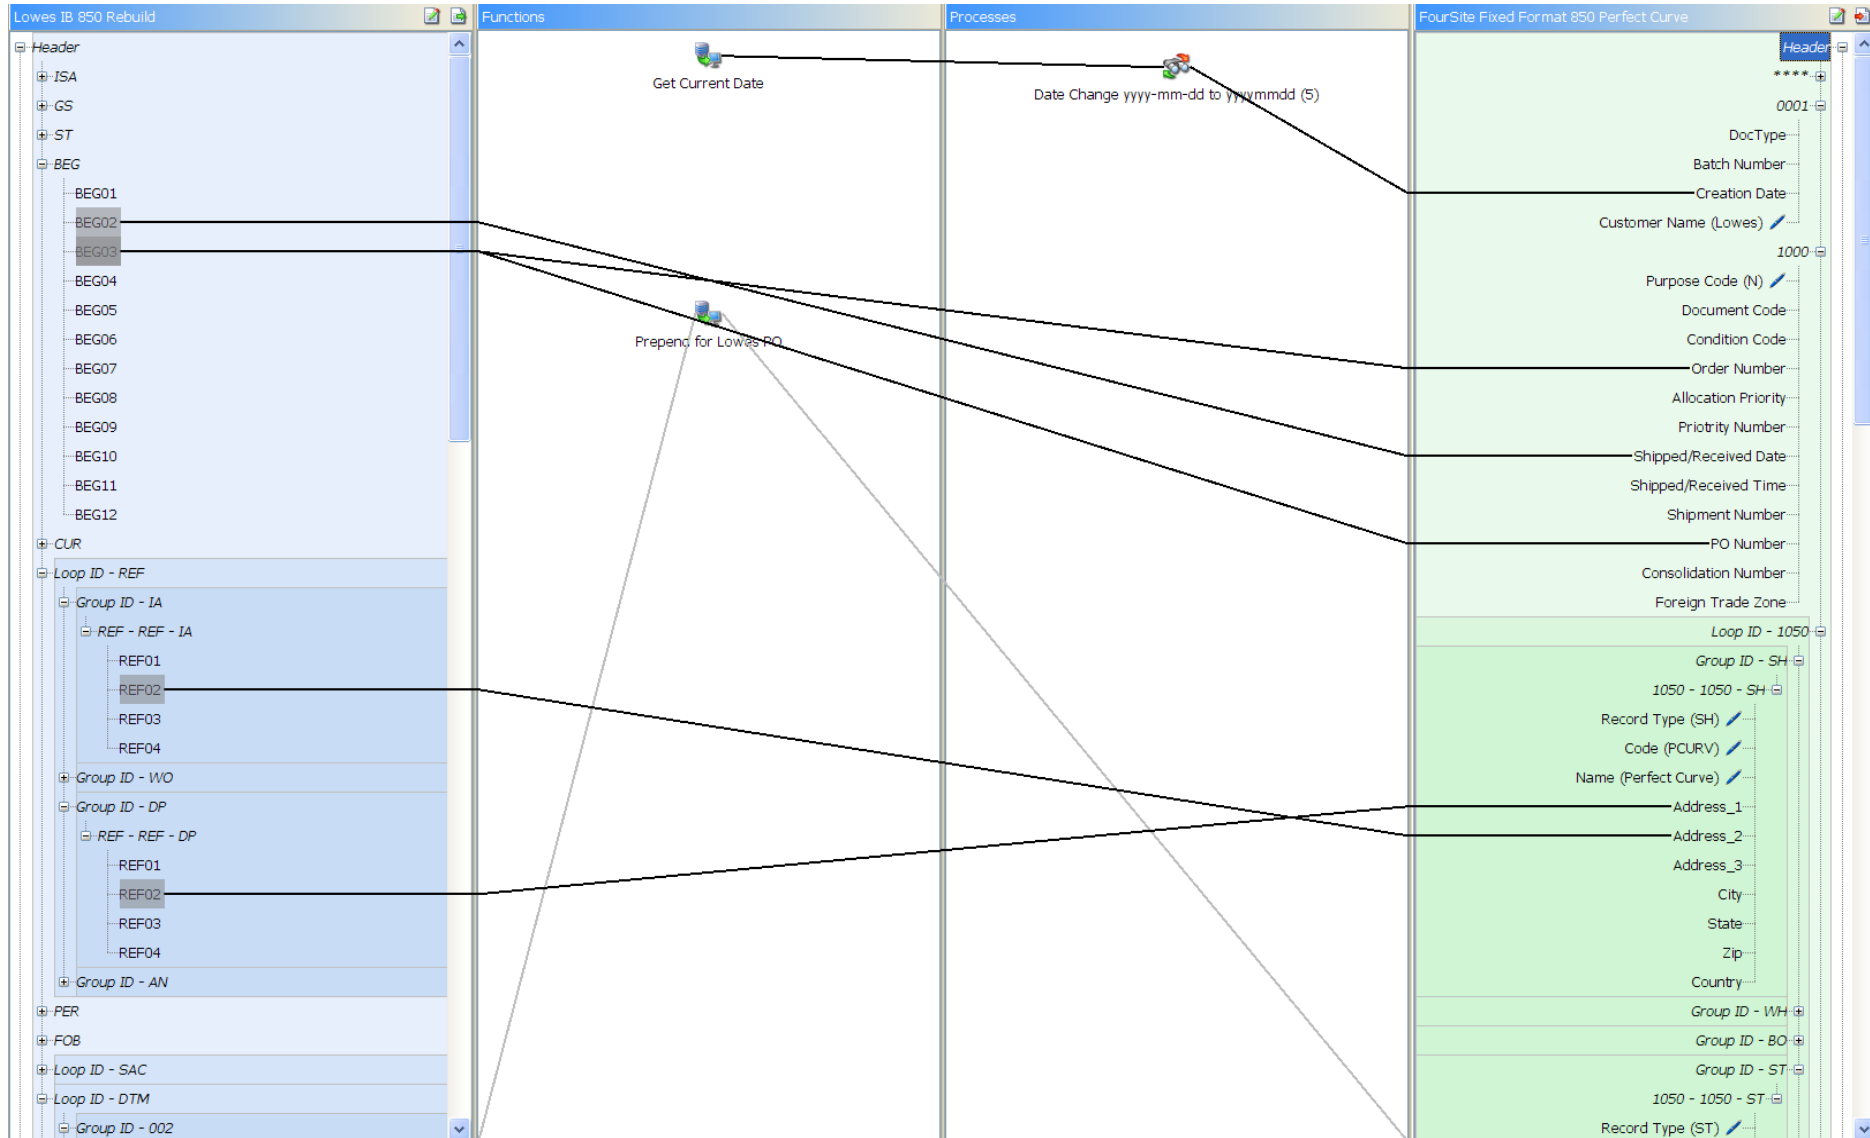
Lowes IB 850 Rebuild

Header
ISA
GS
ST
BEG
BEG01
BEG02
BEG03
BEG04
BEG05
BEG06
BEG07
BEG08
BEG09
BEG10
BEG11
BEG12
CUR
Loop ID - REF
Group ID - IA
REF - REF - IA
REF01
REF02
REF03
REF04
Group ID - WO
Group ID - DP
REF - REF - DP
REF01
REF02
REF03
REF04
Group ID - AN
PER
FOB
Loop ID - SAC
Loop ID - DTM
Group ID - 002

Functions

Get Current Date

Prepend for Lowes PO

Processes

Date Change yyyy-mm-dd to yyyymmdd (5)

FourSite Fixed Format 850 Perfect Curve

Header
****
0001
DocType
Batch Number
Creation Date
Customer Name (Lowes)
1000
Purpose Code (N)
Document Code
Condition Code
Order Number
Allocation Priority
Priotrity Number
Shipped/Received Date
Shipped/Received Time
Shipment Number
PO Number
Consolidation Number
Foreign Trade Zone
Loop ID - 1050
Group ID - SH
1050 - 1050 - SH
Record Type (SH)
Code (PCURV)
Name (Perfect Curve)
Address_1
Address_2
Address_3
City
State
Zip
Country
Group ID - WH
Group ID - BO
Group ID - ST
1050 - 1050 - ST
Record Type (ST)